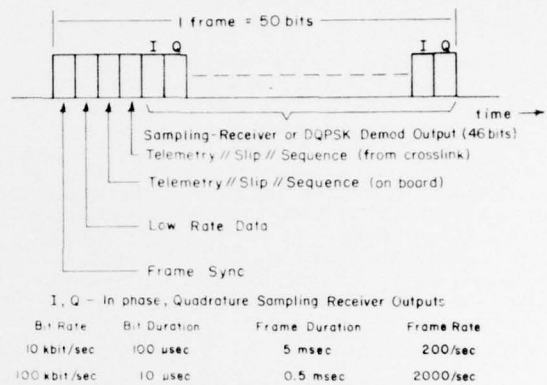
1 frame = 50 bits

I Q

I Q

time

Sampling-Receiver or DQPSK Demod Output (46 bits)

Telemetry // Slip // Sequence (from crosslink)

Telemetry // Slip // Sequence (on board)

Low Rate Data

Frame Sync

I, Q – In phase, Quadrature Sampling Receiver Outputs

| Bit Rate | Bit Duration | Frame Duration | Frame Rate |
|---|---|---|---|
| 10 kbit/sec | 100 μsec | 5 msec | 200/sec |
| 100 kbit/sec | 10 μsec | 0.5 msec | 2000/sec |